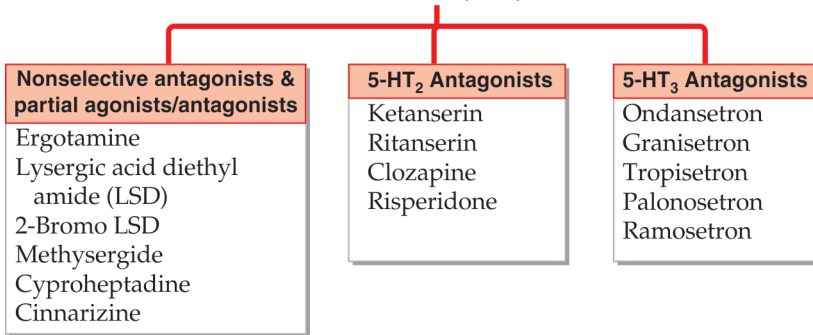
Nonselective antagonists & partial agonists/antagonists
Ergotamine
Lysergic acid diethyl amide (LSD)
2-Bromo LSD
Methysergide
Cyproheptadine
Cinnarizine

5-HT$_2$ Antagonists
Ketanserin
Ritanserin
Clozapine
Risperidone

5-HT$_3$ Antagonists
Ondansetron
Granisetron
Tropisetron
Palonosetron
Ramosetron